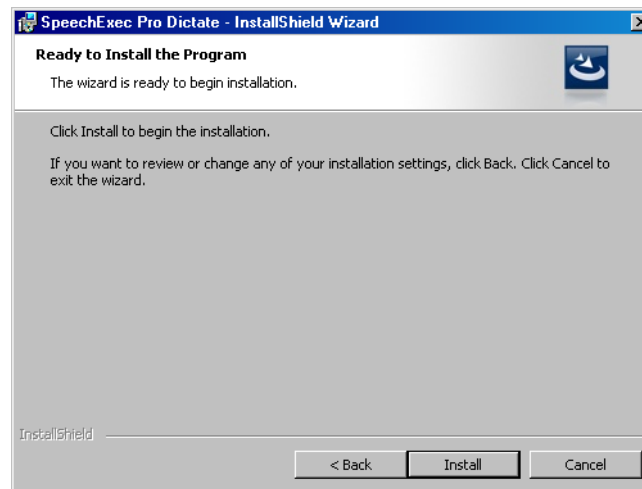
SpeechExec Pro Dictate - InstallShield Wizard

Ready to Install the Program

The wizard is ready to begin installation.

Click Install to begin the installation.

If you want to review or change any of your installation settings, click Back. Click Cancel to exit the wizard.

InstallShield

< Back

Install

Cancel